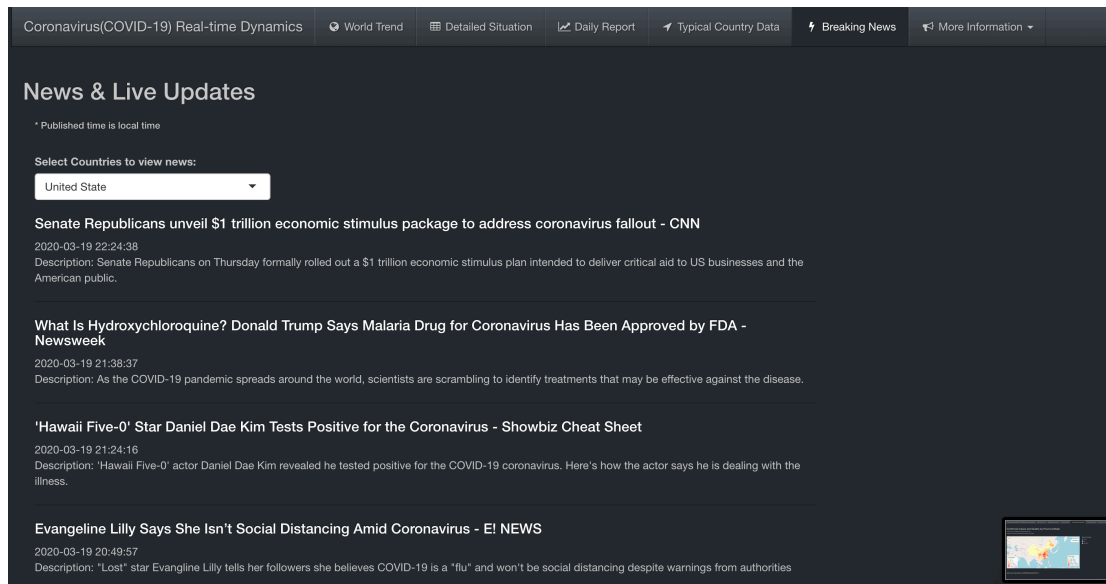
Coronavirus(COVID-19) Real-time Dynamics World Trend Detailed Situation Daily Report Typical Country Data Breaking News More Information

News & Live Updates

* Published time is local time

Select Countries to view news:

United State

Senate Republicans unveil $1 trillion economic stimulus package to address coronavirus fallout - CNN

2020-03-19 22:24:38

Description: Senate Republicans on Thursday formally rolled out a $1 trillion economic stimulus plan intended to deliver critical aid to US businesses and the American public.

What Is Hydroxychloroquine? Donald Trump Says Malaria Drug for Coronavirus Has Been Approved by FDA - Newsweek

2020-03-19 21:38:37

Description: As the COVID-19 pandemic spreads around the world, scientists are scrambling to identify treatments that may be effective against the disease.

'Hawaii Five-0' Star Daniel Dae Kim Tests Positive for the Coronavirus - Showbiz Cheat Sheet

2020-03-19 21:24:16

Description: 'Hawaii Five-0' actor Daniel Dae Kim revealed he tested positive for the COVID-19 coronavirus. Here's how the actor says he is dealing with the illness.

Evangeline Lilly Says She Isn't Social Distancing Amid Coronavirus - E! NEWS

2020-03-19 20:49:57

Description: "Lost" star Evangline Lilly tells her followers she believes COVID-19 is a "flu" and won't be social distancing despite warnings from authorities